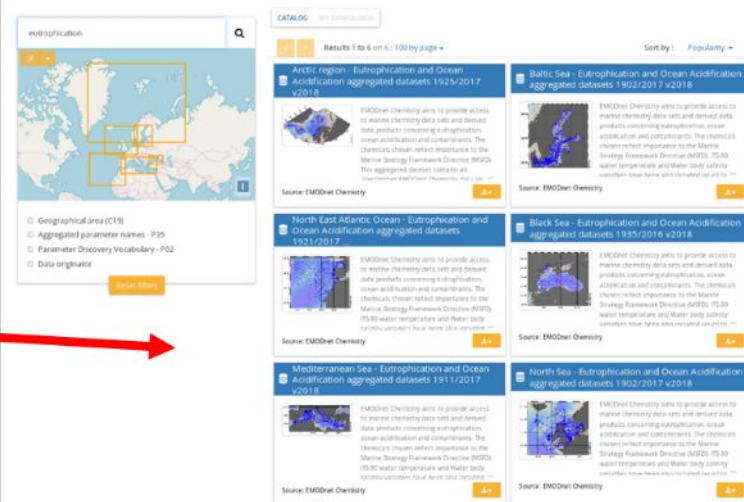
eutrophication

Geographical area (C19)
Aggregated parameter names - P35
Parameter Discovery Vocabulary - P02
Data originator

Reset filters

CATALOG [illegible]

Results 1 to 6 on 6 ; 100 by page

Sort by : Popularity

Arctic region - Eutrophication and Ocean Acidification aggregated datasets 1925/2017 v2018

EMODnet Chemistry aims to provide access to marine chemistry data sets and derived data products concerning eutrophication, ocean acidification and contaminants. The chemicals chosen reflect importance to the Marine Strategy Framework Directive (MSFD). This aggregated dataset contains all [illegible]

Source: EMODnet Chemistry

Baltic Sea - Eutrophication and Ocean Acidification aggregated datasets 1902/2017 v2018

EMODnet Chemistry aims to provide access to marine chemistry data sets and derived data products concerning eutrophication, ocean acidification and contaminants. The chemicals chosen reflect importance to the Marine Strategy Framework Directive (MSFD). ITS-90 water temperature and Water body salinity variables have also included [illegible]

Source: EMODnet Chemistry

North East Atlantic Ocean - Eutrophication and Ocean Acidification aggregated datasets 1921/2017

EMODnet Chemistry aims to provide access to marine chemistry data sets and derived data products concerning eutrophication, ocean acidification and contaminants. The chemicals chosen reflect importance to the Marine Strategy Framework Directive (MSFD). ITS-90 water temperature and Water body salinity variables have also included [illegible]

Source: EMODnet Chemistry

Black Sea - Eutrophication and Ocean Acidification aggregated datasets 1935/2016 v2018

EMODnet Chemistry aims to provide access to marine chemistry data sets and derived data products concerning eutrophication, ocean acidification and contaminants. The chemicals chosen reflect importance to the Marine Strategy Framework Directive (MSFD). ITS-90 water temperature and Water body salinity variables have also included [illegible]

Source: EMODnet Chemistry

Mediterranean Sea - Eutrophication and Ocean Acidification aggregated datasets 1911/2017 v2018

EMODnet Chemistry aims to provide access to marine chemistry data sets and derived data products concerning eutrophication, ocean acidification and contaminants. The chemicals chosen reflect importance to the Marine Strategy Framework Directive (MSFD). ITS-90 water temperature and Water body salinity variables have also included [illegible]

Source: EMODnet Chemistry

North Sea - Eutrophication and Ocean Acidification aggregated datasets 1902/2017 v2018

EMODnet Chemistry aims to provide access to marine chemistry data sets and derived data products concerning eutrophication, ocean acidification and contaminants. The chemicals chosen reflect importance to the Marine Strategy Framework Directive (MSFD). ITS-90 water temperature and Water body salinity variables have also included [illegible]

Source: EMODnet Chemistry